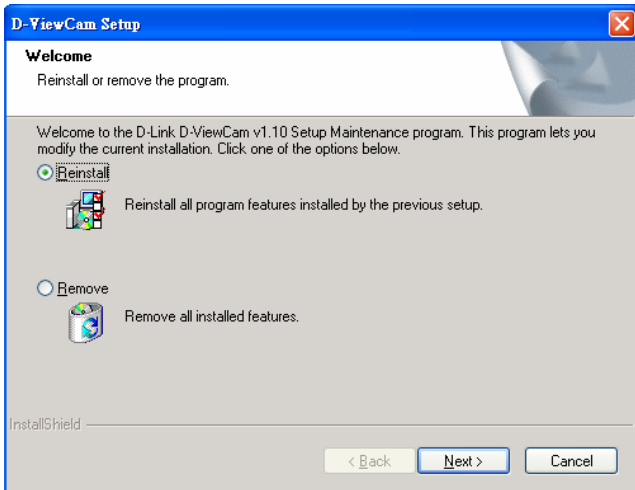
D-ViewCam Setup

Welcome

Reinstall or remove the program.

Welcome to the D-Link D-ViewCam v1.10 Setup Maintenance program. This program lets you modify the current installation. Click one of the options below.

Reinstall

Reinstall all program features installed by the previous setup.

Remove

Remove all installed features.

InstallShield

< Back

Next >

Cancel